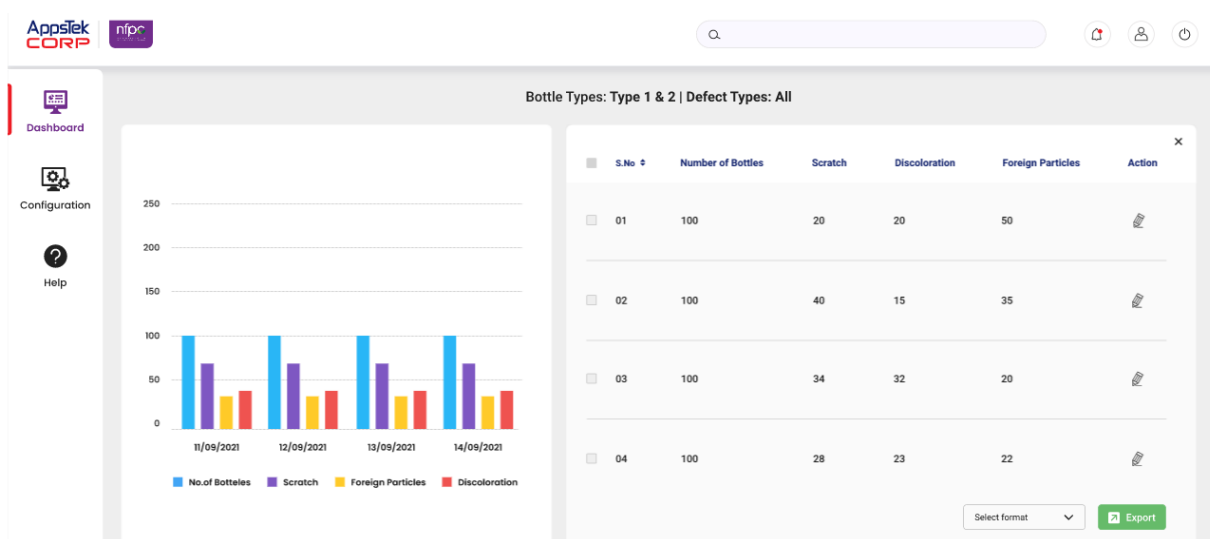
AppsTek CORP

nfpc

Dashboard

Configuration

Help

Bottle Types: Type 1 & 2 | Defect Types: All

250
200
150
100
50
0

11/09/2021
12/09/2021
13/09/2021
14/09/2021

No.of Botteles
Scratch
Foreign Particles
Discoloration

×

| S.No | Number of Bottles | Scratch | Discoloration | Foreign Particles | Action |
|---|---|---|---|---|---|
| 01 | 100 | 20 | 20 | 50 | |
| 02 | 100 | 40 | 15 | 35 | |
| 03 | 100 | 34 | 32 | 20 | |
| 04 | 100 | 28 | 23 | 22 | |

Select format

Export